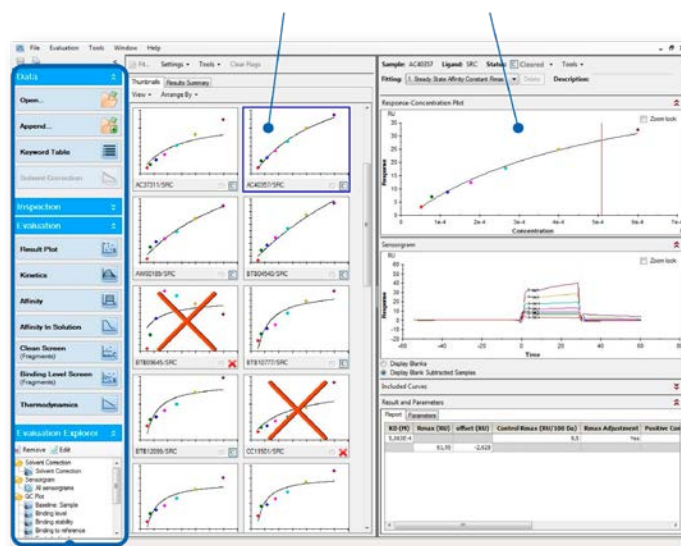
File Evaluation Tools Window Help

Data

Open...

Append...

Keyword Table

Solvent Correction

Inspection

Evaluation

Result Plot

Kinetics

Affinity

Affinity In Solution

Clean Screen (Fragments)

Binding Level Screen (Fragments)

Thermodynamics

Evaluation Explorer

Remove Edit

Solvent Correction
Solvent Correction
Sensorgram
All sensorgrams
QC Plot
Baseline: Sample
Binding level
Binding stability
Binding to reference

Fit... Settings Tools Clear Flags

Thumbnails Results Summary

View Arrange By

AC37311/SRC

AC40357/SRC

AW00189/SRC

BTB04540/SRC

BTB09645/SRC

BTB10777/SRC

BTB12099/SRC

CC15501/SRC

Sample: AC40357 Ligand: SRC Status: Cleared Tools

Fitting: 1. Steady State Affinity Constant Rmax Delete Description:

Response-Concentration Plot

RU

Zoom lock

Response

1e-4 2e-4 3e-4 4e-4 5e-4 6e-4 7e-4

Concentration

Sensorgram

RU

Zoom lock

Response

-40 -20 0 20 40 60

Time

Display Blanks

Display Blank Subtracted Samples

Included Curves

Result and Parameters

Report Parameters

| KD (M) | Rmax (RU) | offset (RU) | Control Rmax (RU/100 Da) | Rmax Adjustment | Positive Co |
|---|---|---|---|---|---|
| 5,063E-4 | | | 0,5 | Yes | |
| | 61,70 | -2,628 | | | |